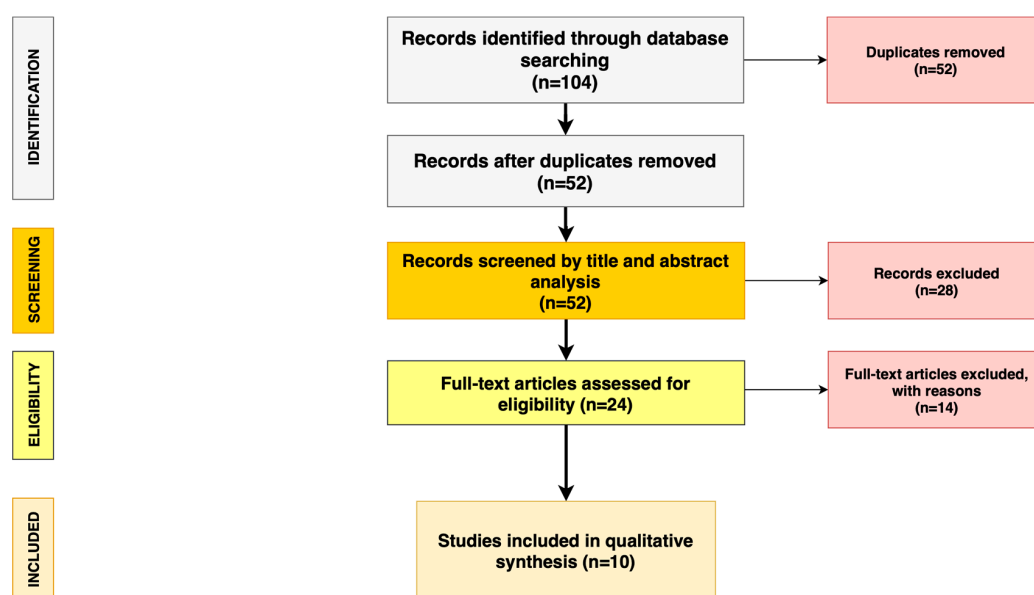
IDENTIFICATION

Records identified through database searching
(n=104)

Duplicates removed
(n=52)

Records after duplicates removed
(n=52)

SCREENING

Records screened by title and abstract analysis
(n=52)

Records excluded
(n=28)

ELIGIBILITY

Full-text articles assessed for eligibility (n=24)

Full-text articles excluded, with reasons
(n=14)

INCLUDED

Studies included in qualitative synthesis (n=10)